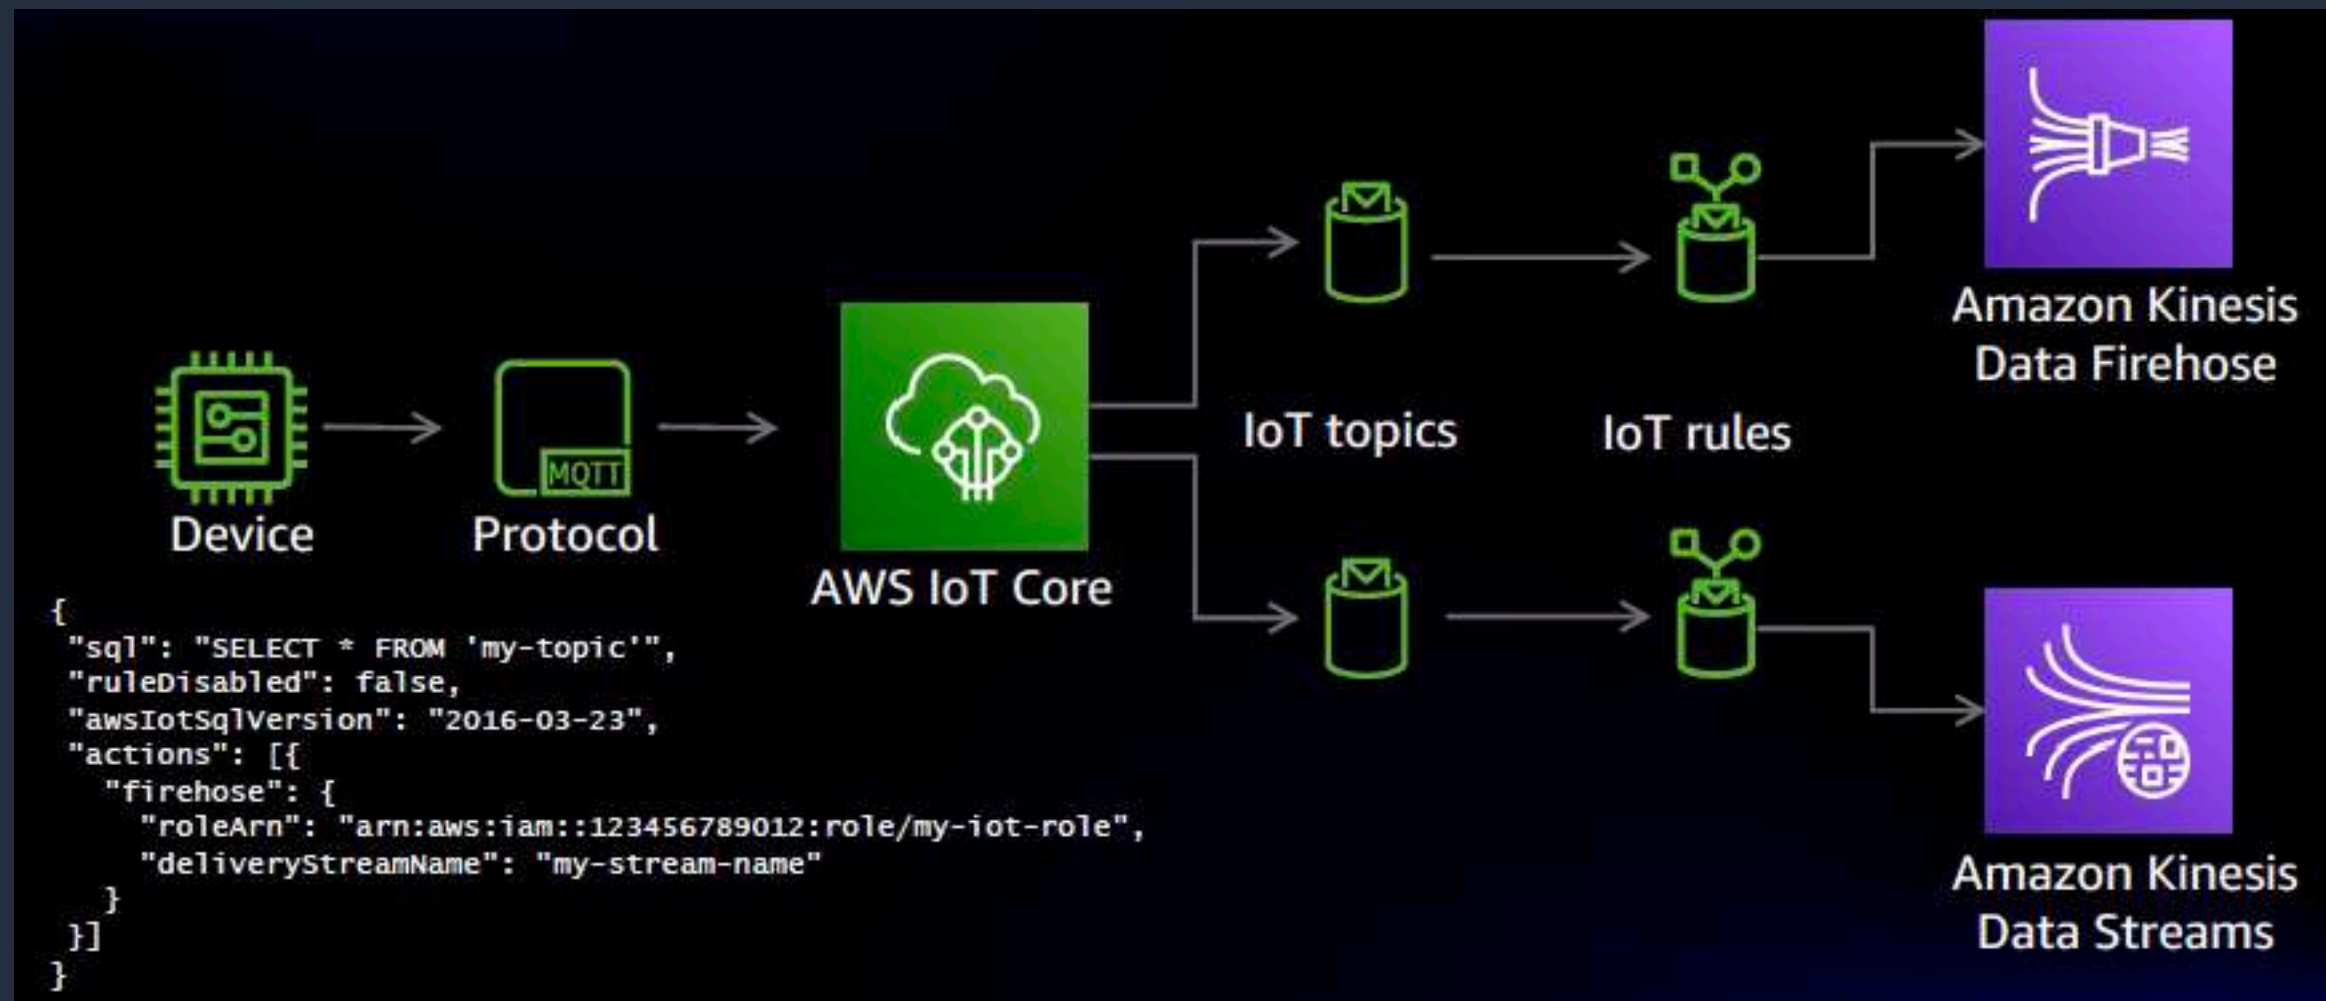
Amazon Kinesis Data Firehose

IoT topics

IoT rules

MQTT

Device

Protocol

AWS IoT Core

Amazon Kinesis Data Streams

{
"sql": "SELECT * FROM 'my-topic'",
"ruleDisabled": false,
"awsIotSqlVersion": "2016-03-23",
"actions": [{
"firehose": {
"roleArn": "arn:aws:iam::123456789012:role/my-iot-role",
"deliveryStreamName": "my-stream-name"
}
}]
}